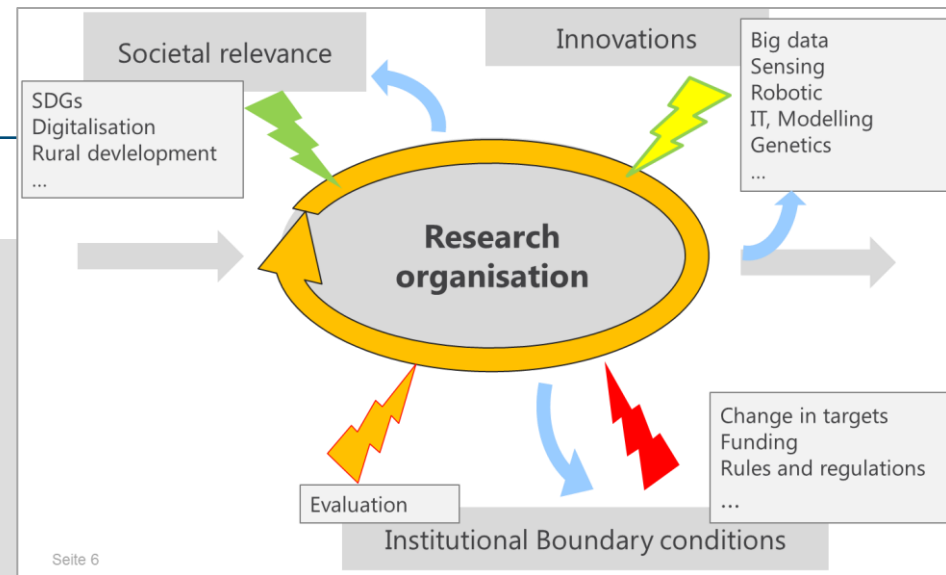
Societal relevance

Innovations

SDGs
Digitalisation
Rural devlelopment
...

Big data
Sensing
Robotic
IT, Modelling
Genetics
...

Research organisation

Change in targets
Funding
Rules and regulations
...

Evaluation

Institutional Boundary conditions

Seite 6